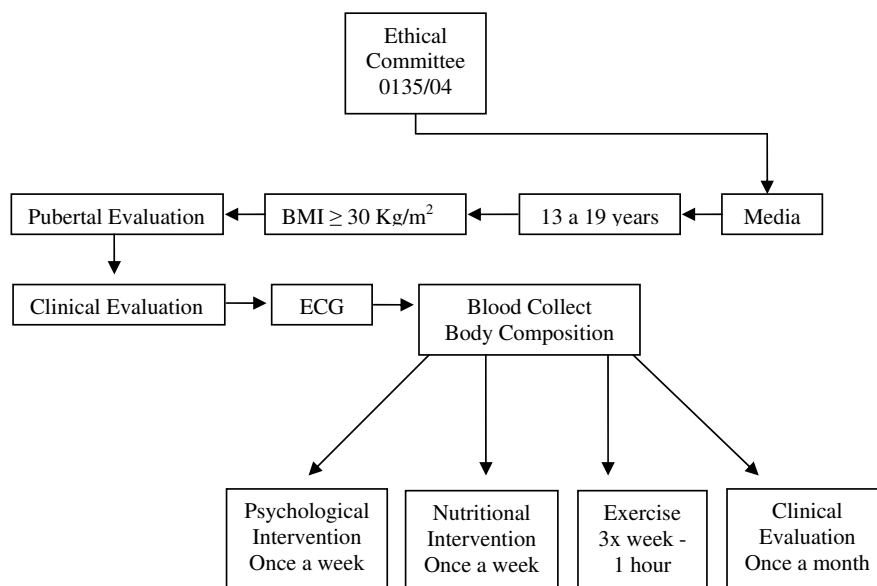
Ethical Committee 0135/04

Media

13 a 19 years

BMI $\geq 30$ Kg/m$^2$

Pubertal Evaluation

Clinical Evaluation

ECG

Blood Collect
Body Composition

Psychological Intervention Once a week

Nutritional Intervention Once a week

Exercise 3x week - 1 hour

Clinical Evaluation Once a month